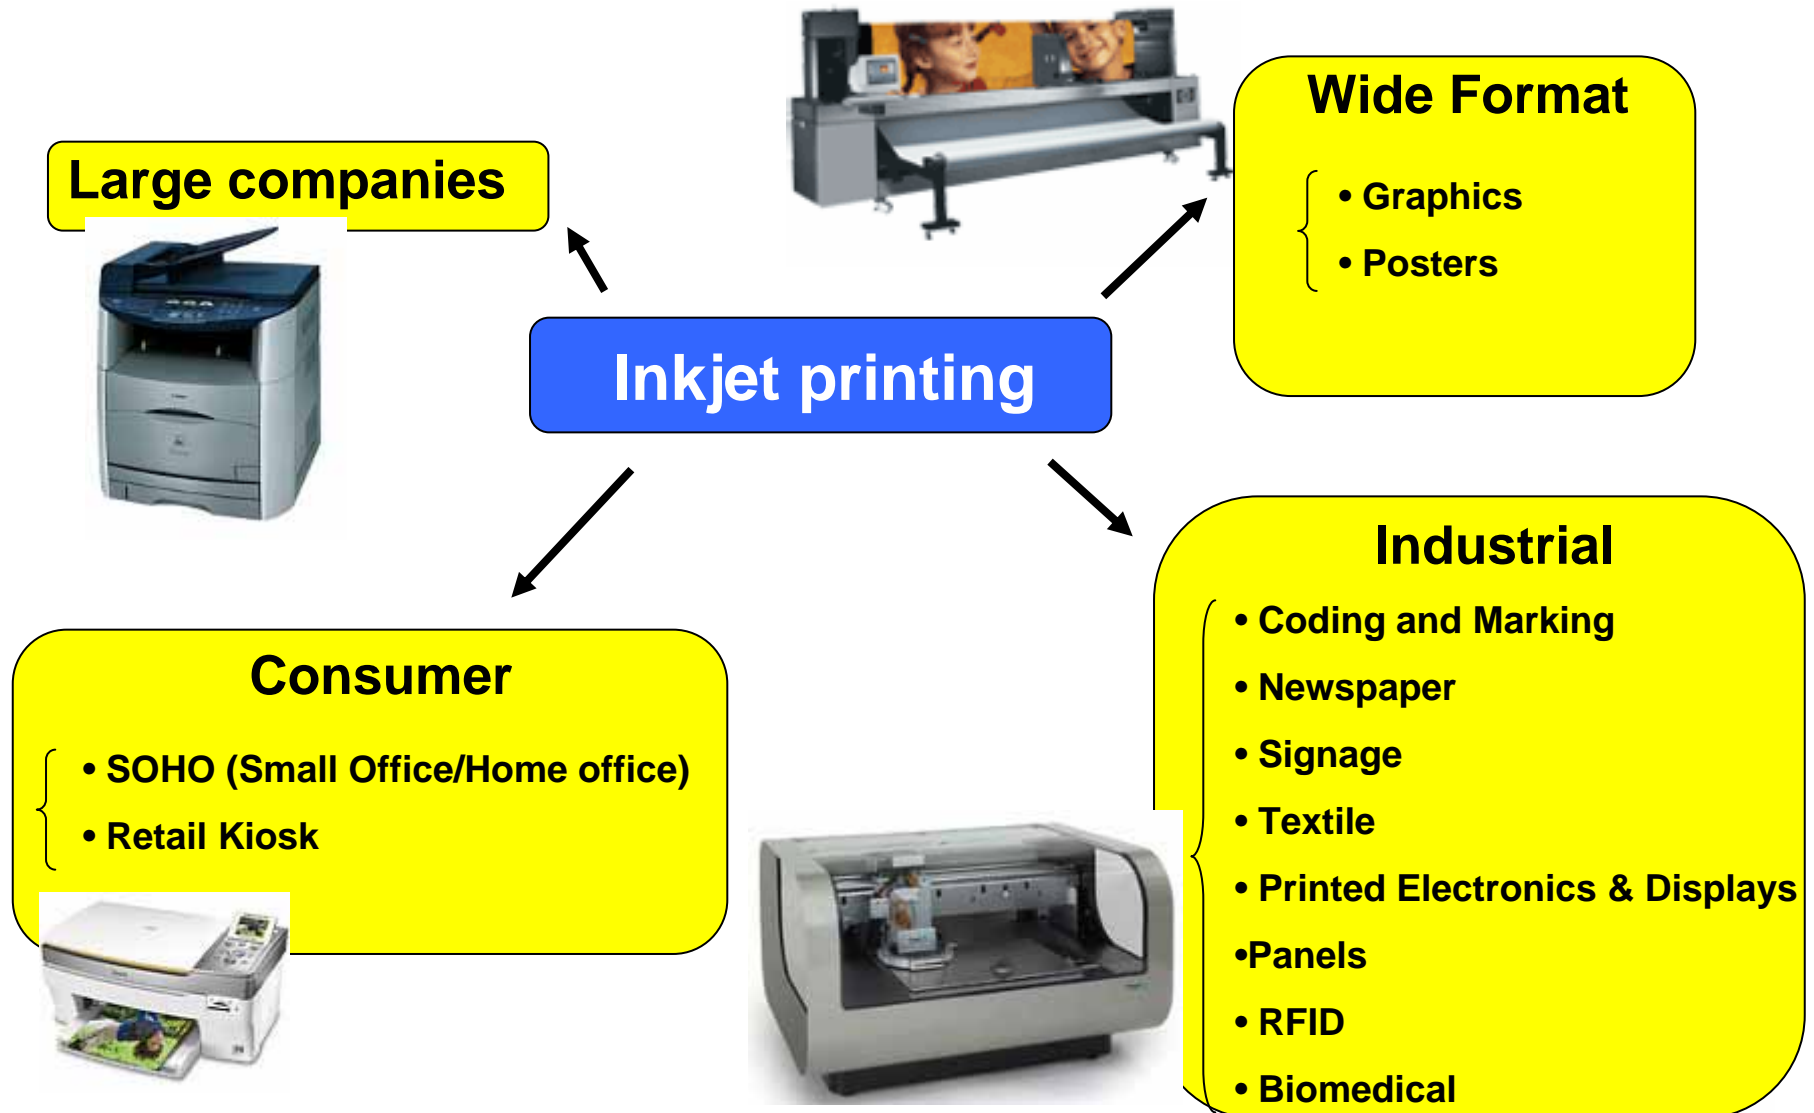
Large companies

Wide Format

• Graphics

• Posters

Inkjet printing

Industrial

• Coding and Marking

• Newspaper

• Signage

• Textile

• Printed Electronics & Displays

•Panels

• RFID

• Biomedical

Consumer

• SOHO (Small Office/Home office)

• Retail Kiosk